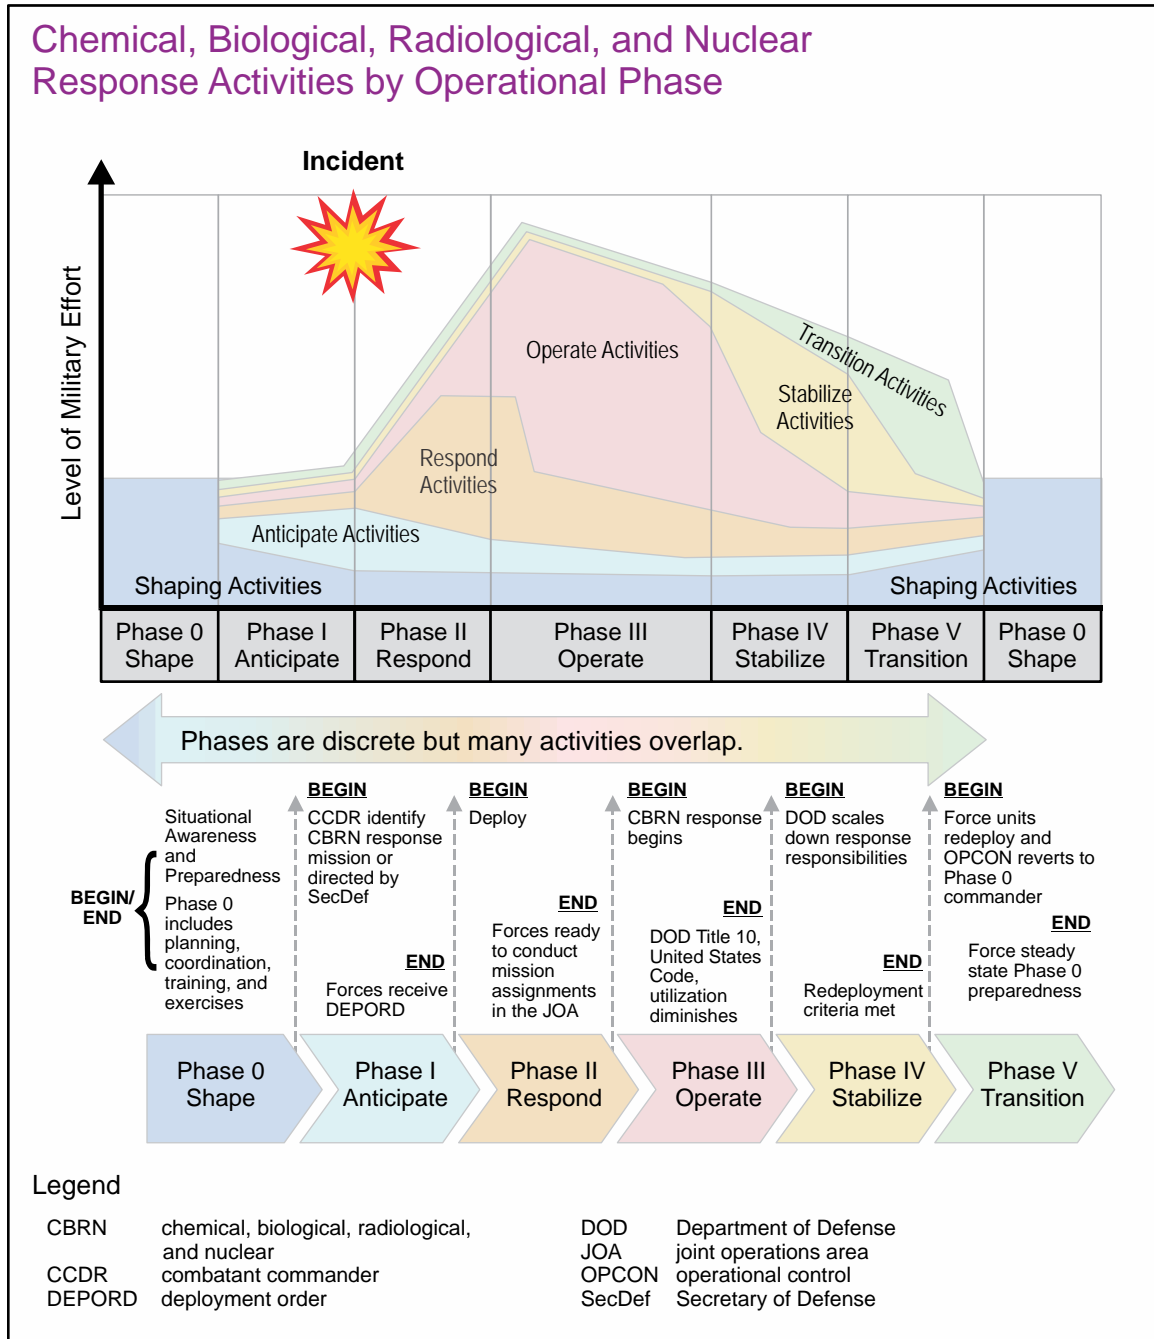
Chemical, Biological, Radiological, and Nuclear Response Activities by Operational Phase

Incident

Level of Military Effort

Operate Activities

Transition Activities

Stabilize Activities

Respond Activities

Anticipate Activities

Shaping Activities

Shaping Activities

| Phase 0 Shape | Phase I Anticipate | Phase II Respond | Phase III Operate | Phase IV Stabilize | Phase V Transition | Phase 0 Shape |
|---|---|---|---|---|---|---|

Phases are discrete but many activities overlap.

BEGIN/ END

Situational Awareness and Preparedness
Phase 0 includes planning, coordination, training, and exercises

BEGIN
CCDR identify CBRN response mission or directed by SecDef

END
Forces receive DEPORD

BEGIN
Deploy

END
Forces ready to conduct mission assignments in the JOA

BEGIN
CBRN response begins

END
DOD Title 10, United States Code, utilization diminishes

BEGIN
DOD scales down response responsibilities

END
Redeployment criteria met

BEGIN
Force units redeploy and OPCON reverts to Phase 0 commander

END
Force steady state Phase 0 preparedness

Phase 0 Shape
Phase I Anticipate
Phase II Respond
Phase III Operate
Phase IV Stabilize
Phase V Transition

Legend

CBRN chemical, biological, radiological, and nuclear
CCDR combatant commander
DEPORD deployment order
DOD Department of Defense
JOA joint operations area
OPCON operational control
SecDef Secretary of Defense